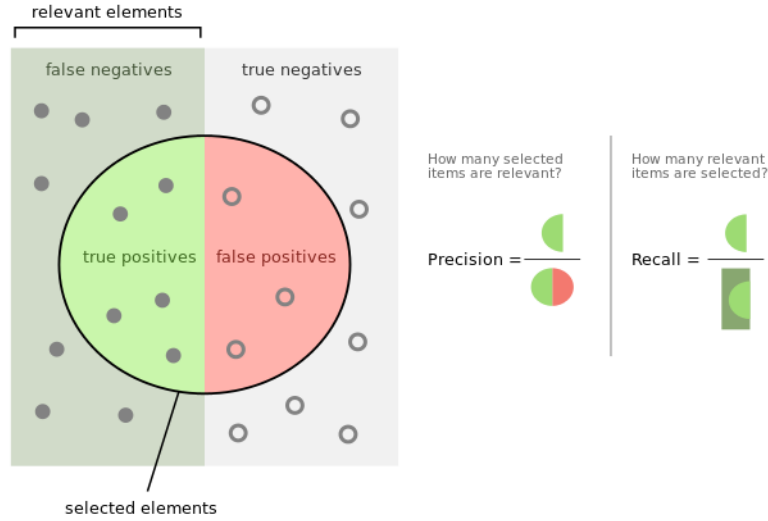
relevant elements

false negatives

true negatives

true positives

false positives

selected elements

How many selected items are relevant?

Precision =

How many relevant items are selected?

Recall =